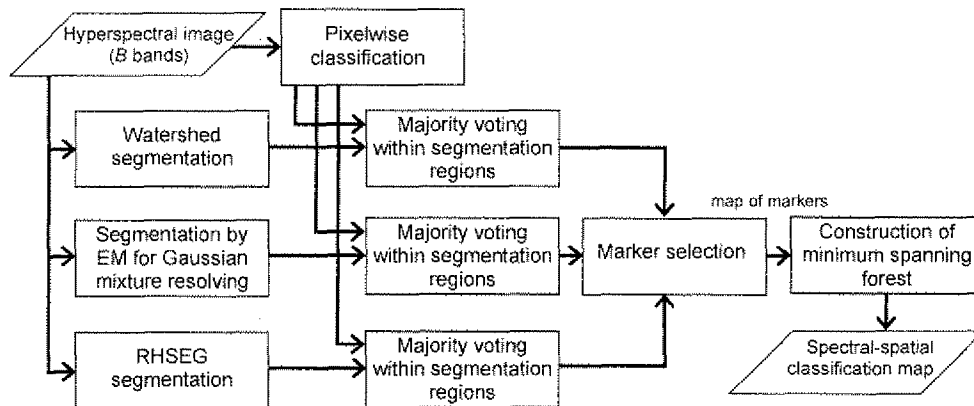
Hyperspectral image
($B$ bands)

Pixelwise classification

Watershed segmentation

Majority voting within segmentation regions

Segmentation by EM for Gaussian mixture resolving

Majority voting within segmentation regions

RHSEG segmentation

Majority voting within segmentation regions

map of markers

Marker selection

Construction of minimum spanning forest

Spectral-spatial classification map